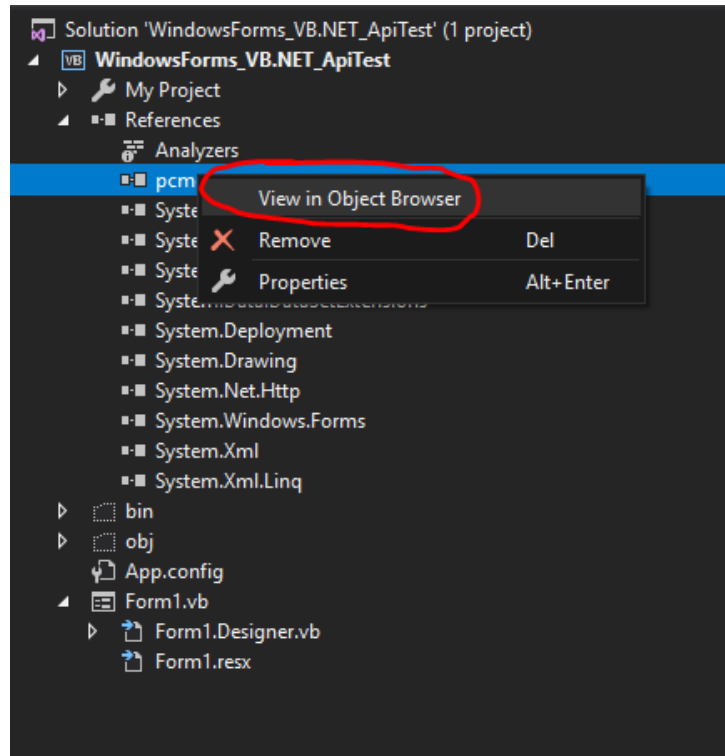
Solution 'WindowsForms_VB.NET_ApiTest' (1 project)
WindowsForms_VB.NET_ApiTest
My Project
References
Analyzers
pcm
Syste
Syste
Syste
System.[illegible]
System.Deployment
System.Drawing
System.Net.Http
System.Windows.Forms
System.Xml
System.Xml.Linq
bin
obj
App.config
Form1.vb
Form1.Designer.vb
Form1.resx

View in Object Browser
Remove Del
Properties Alt+Enter